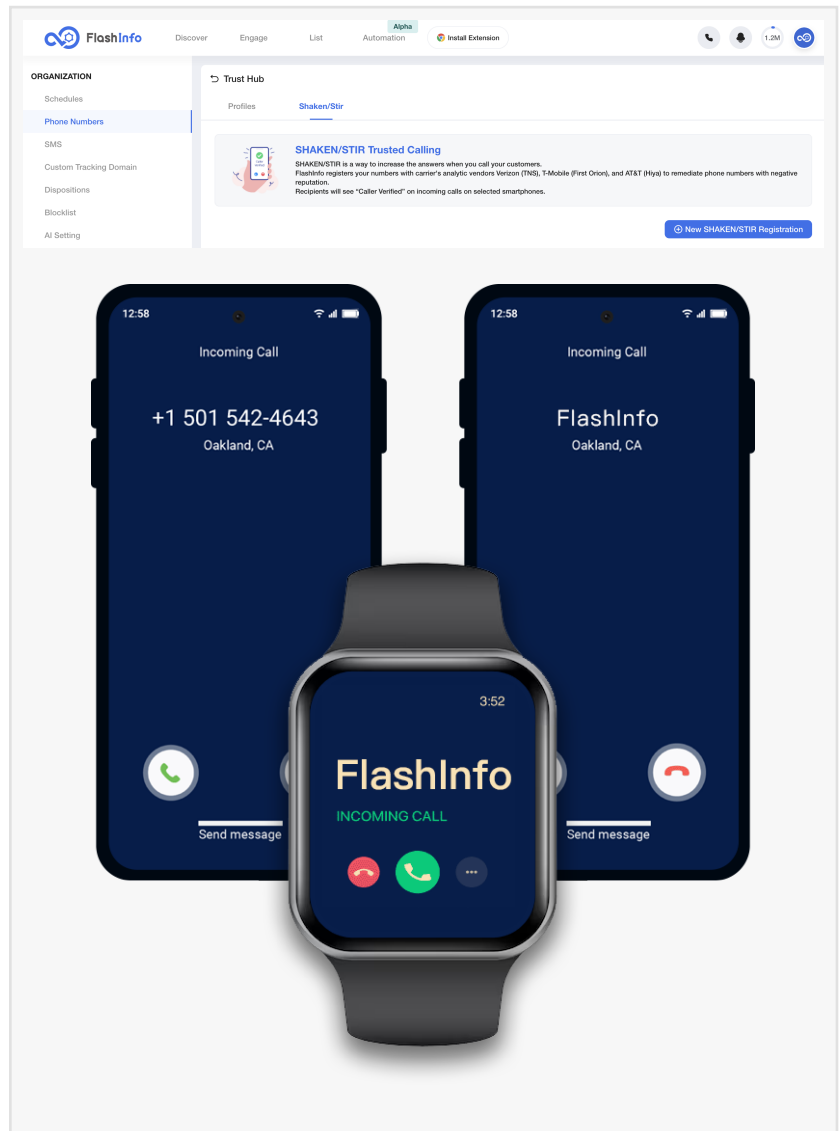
FlashInfo Discover Engage List Alpha Automation Install Extension 1.2M

ORGANIZATION
Schedules
Phone Numbers
SMS
Custom Tracking Domain
Dispositions
Blocklist
AI Setting

Trust Hub
Profiles Shaken/Stir

SHAKEN/STIR Trusted Calling
SHAKEN/STIR is a way to increase the answers when you call your customers.
FlashInfo registers your numbers with carrier's analytic vendors Verizon (TNS), T-Mobile (First Orion), and AT&T (Hiya) to remediate phone numbers with negative reputation.
Recipients will see "Caller Verified" on incoming calls on selected smartphones.

New SHAKEN/STIR Registration

12:58
Incoming Call
+1 501 542-4643
Oakland, CA
Send message

12:58
Incoming Call
FlashInfo
Oakland, CA
Send message

3:52
FlashInfo
INCOMING CALL